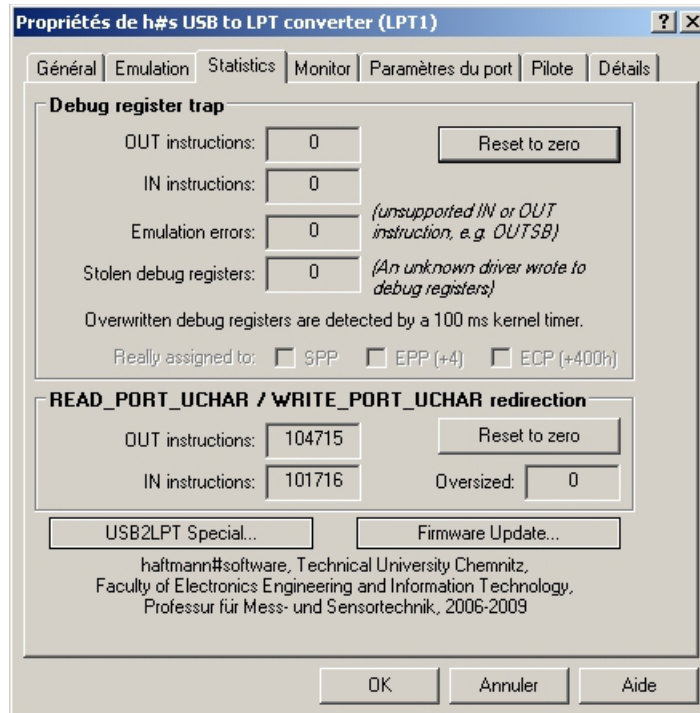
Propriétés de h#s USB to LPT converter (LPT1) ? X

Général | Emulation | Statistics | Monitor | Paramètres du port | Pilote | Détails

Debug register trap

OUT instructions: 0

Reset to zero

IN instructions: 0

Emulation errors: 0

(unsupported IN or OUT instruction, e.g. OUTSB)

Stolen debug registers: 0

(An unknown driver wrote to debug registers)

Overwritten debug registers are detected by a 100 ms kernel timer.

Really assigned to: SPP EPP (+4) ECP (+400h)

READ_PORT_UCHAR / WRITE_PORT_UCHAR redirection

OUT instructions: 104715

Reset to zero

IN instructions: 101716

Oversized: 0

USB2LPT Special...

Firmware Update...

haftmann#software, Technical University Chemnitz, Faculty of Electronics Engineering and Information Technology, Professur für Mess- und Sensortechnik, 2006-2009

OK Annuler Aide